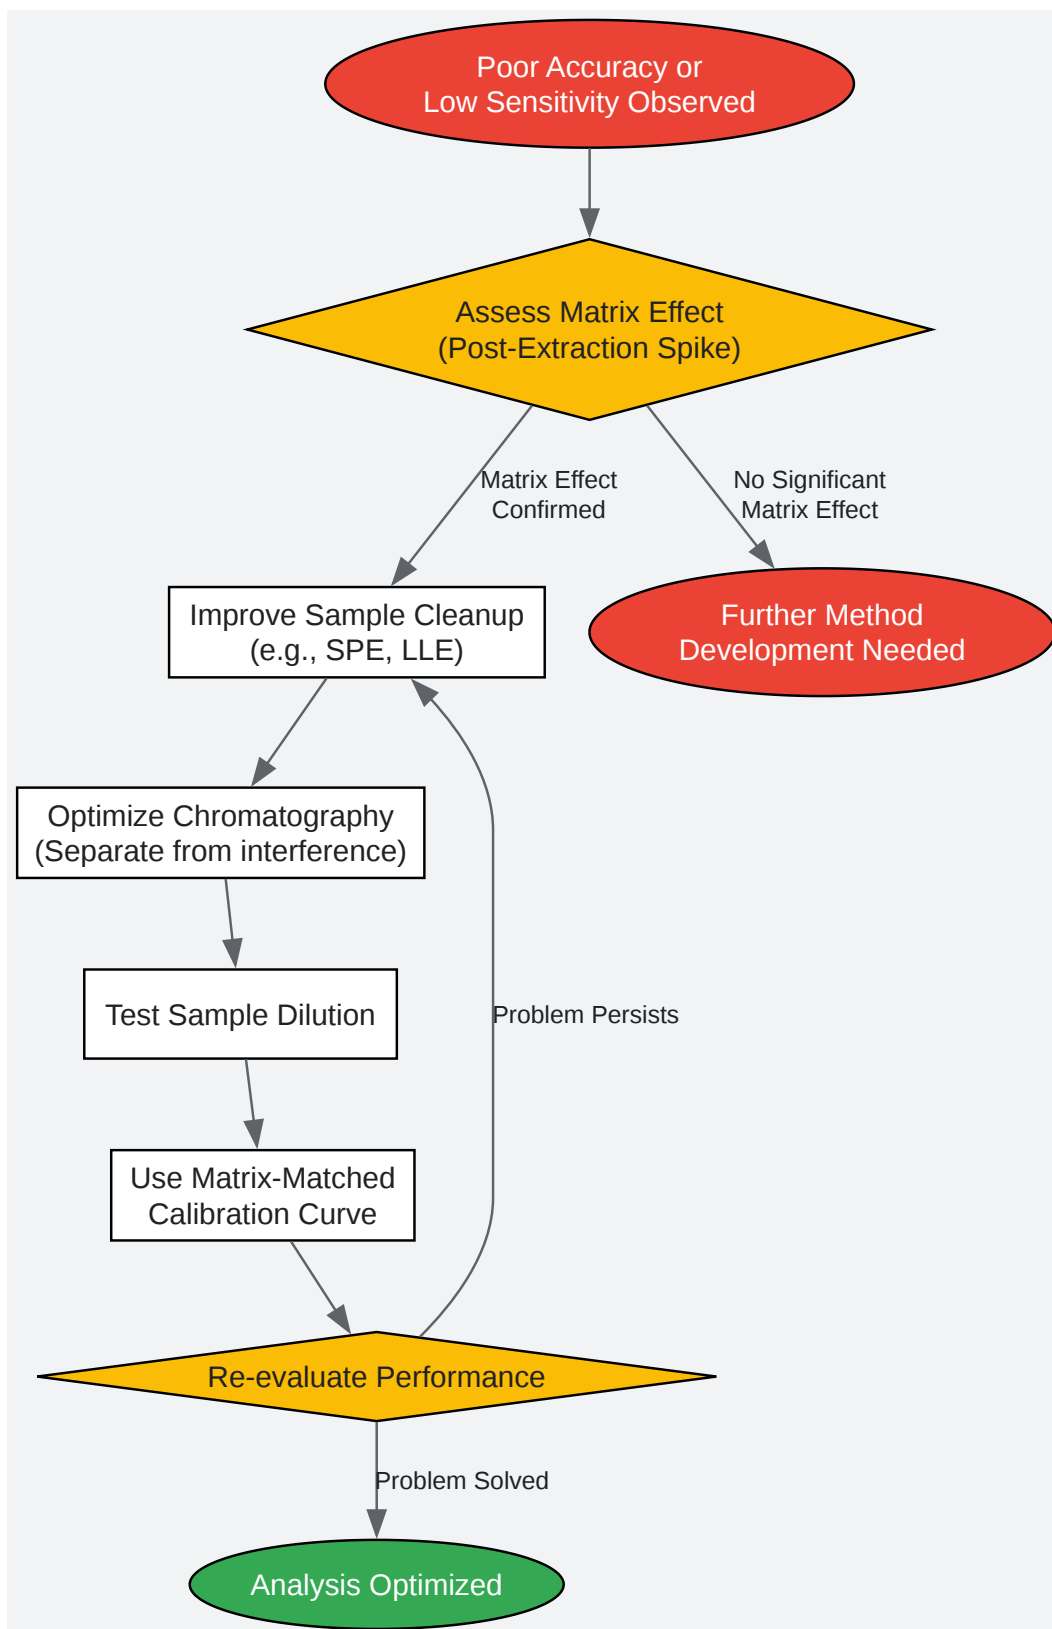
Poor Accuracy or
Low Sensitivity Observed

Assess Matrix Effect
(Post-Extraction Spike)

Matrix Effect
Confirmed

No Significant
Matrix Effect

Improve Sample Cleanup
(e.g., SPE, LLE)

Further Method
Development Needed

Optimize Chromatography
(Separate from interference)

Test Sample Dilution

Problem Persists

Use Matrix-Matched
Calibration Curve

Re-evaluate Performance

Problem Solved

Analysis Optimized